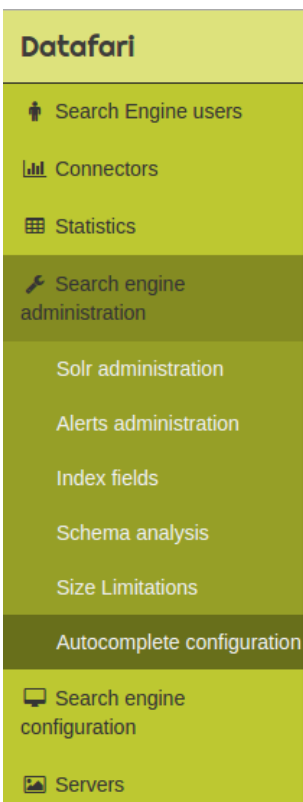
Datafari

Search Engine users

Connectors

Statistics

Search engine administration

Solr administration

Alerts administration

Index fields

Schema analysis

Size Limitations

Autocomplete configuration

Search engine configuration

Servers